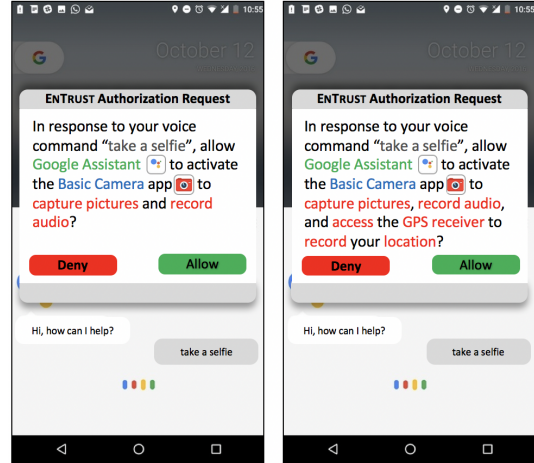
10:55

October 12

ENTRUST Authorization Request

In response to your voice command "take a selfie", allow Google Assistant to activate the Basic Camera app to capture pictures and record audio?

Deny

Allow

Hi, how can I help?

take a selfie

10:55

October 12

ENTRUST Authorization Request

In response to your voice command "take a selfie", allow Google Assistant to activate the Basic Camera app to capture pictures, record audio, and access the GPS receiver to record your location?

Deny

Allow

Hi, how can I help?

take a selfie